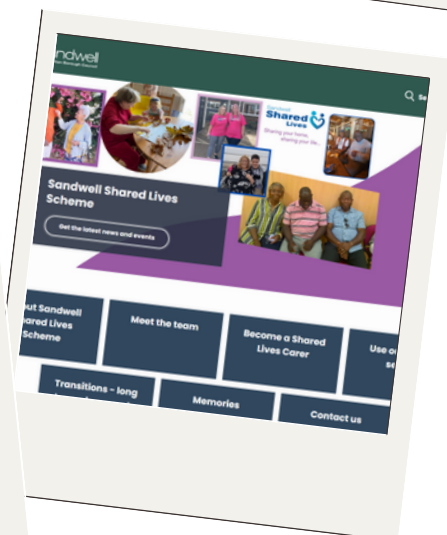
ndwell
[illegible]

Se

Sandwell Shared Lives
Sharing your home, sharing your life...

Sandwell Shared Lives Scheme

Get the latest news and events

ut Sandwell ared Lives Scheme

Meet the team

Become a Shared Lives Carer

Use o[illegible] se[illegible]

Transitions - long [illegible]

Memories

Contact us